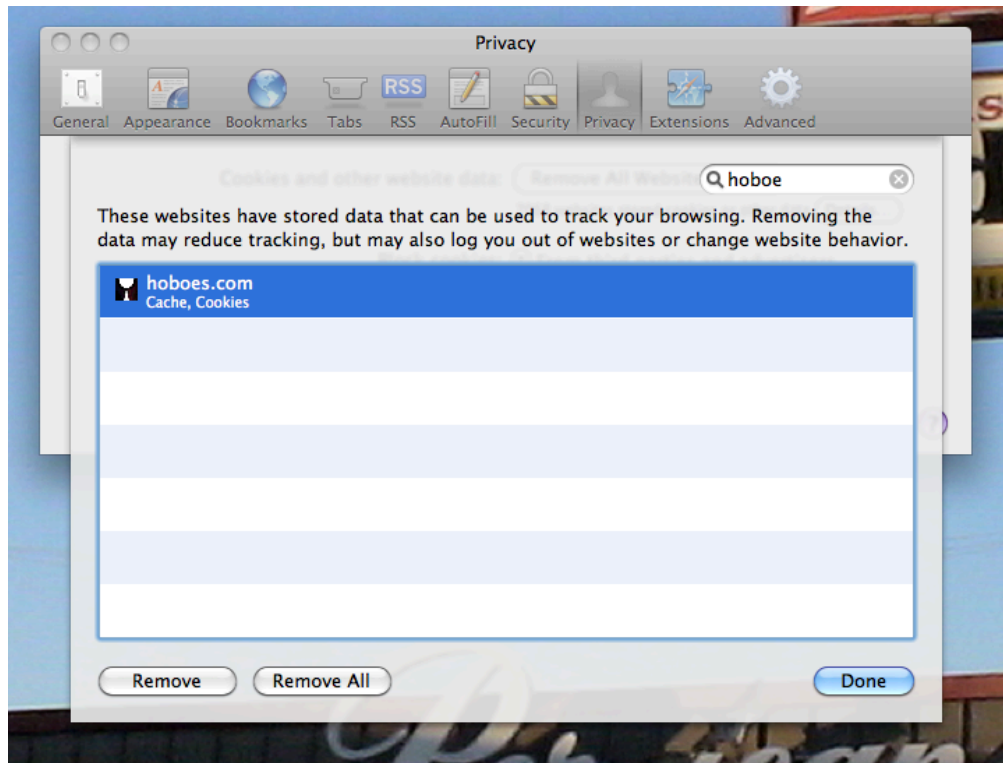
Privacy

General Appearance Bookmarks Tabs RSS AutoFill Security Privacy Extensions Advanced

RSS

Cookies and other website data: Remove All Website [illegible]

hoboe

These websites have stored data that can be used to track your browsing. Removing the data may reduce tracking, but may also log you out of websites or change website behavior.

hoboes.com
Cache, Cookies

Remove Remove All Done